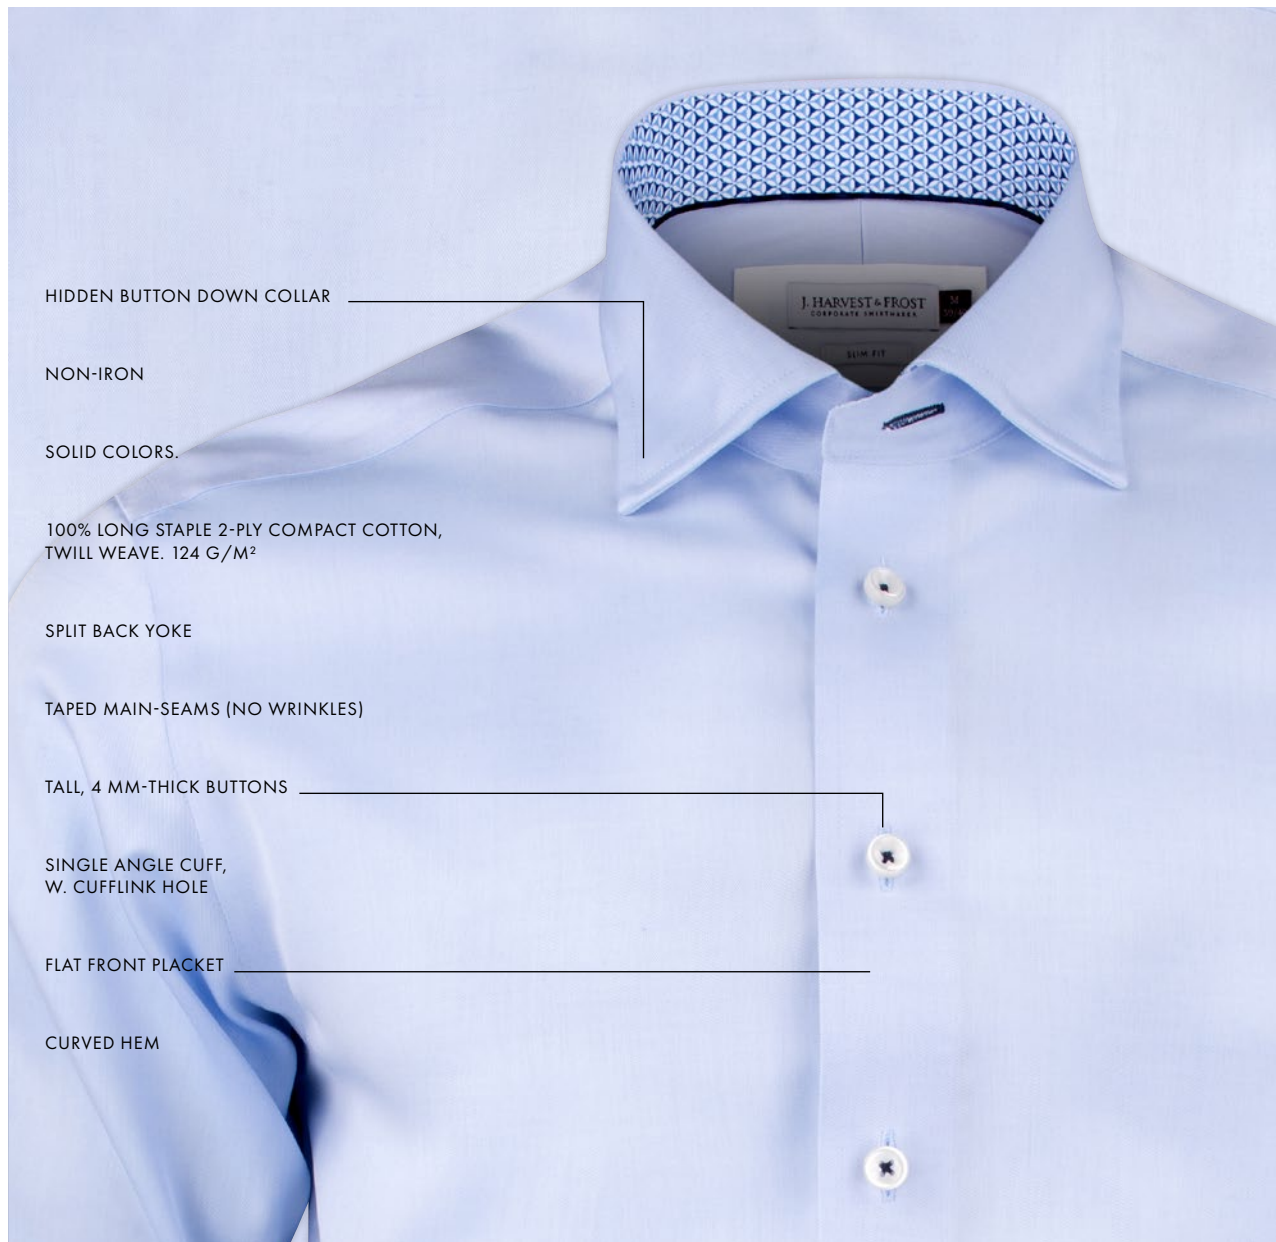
J. HARVEST & FROST
CORPORATE SHIRTMAKER
M
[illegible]
SLIM FIT

HIDDEN BUTTON DOWN COLLAR

NON-IRON

SOLID COLORS.

100% LONG STAPLE 2-PLY COMPACT COTTON, TWILL WEAVE. 124 G/M²

SPLIT BACK YOKE

TAPED MAIN-SEAMS (NO WRINKLES)

TALL, 4 MM-THICK BUTTONS

SINGLE ANGLE CUFF, W. CUFFLINK HOLE

FLAT FRONT PLACKET

CURVED HEM